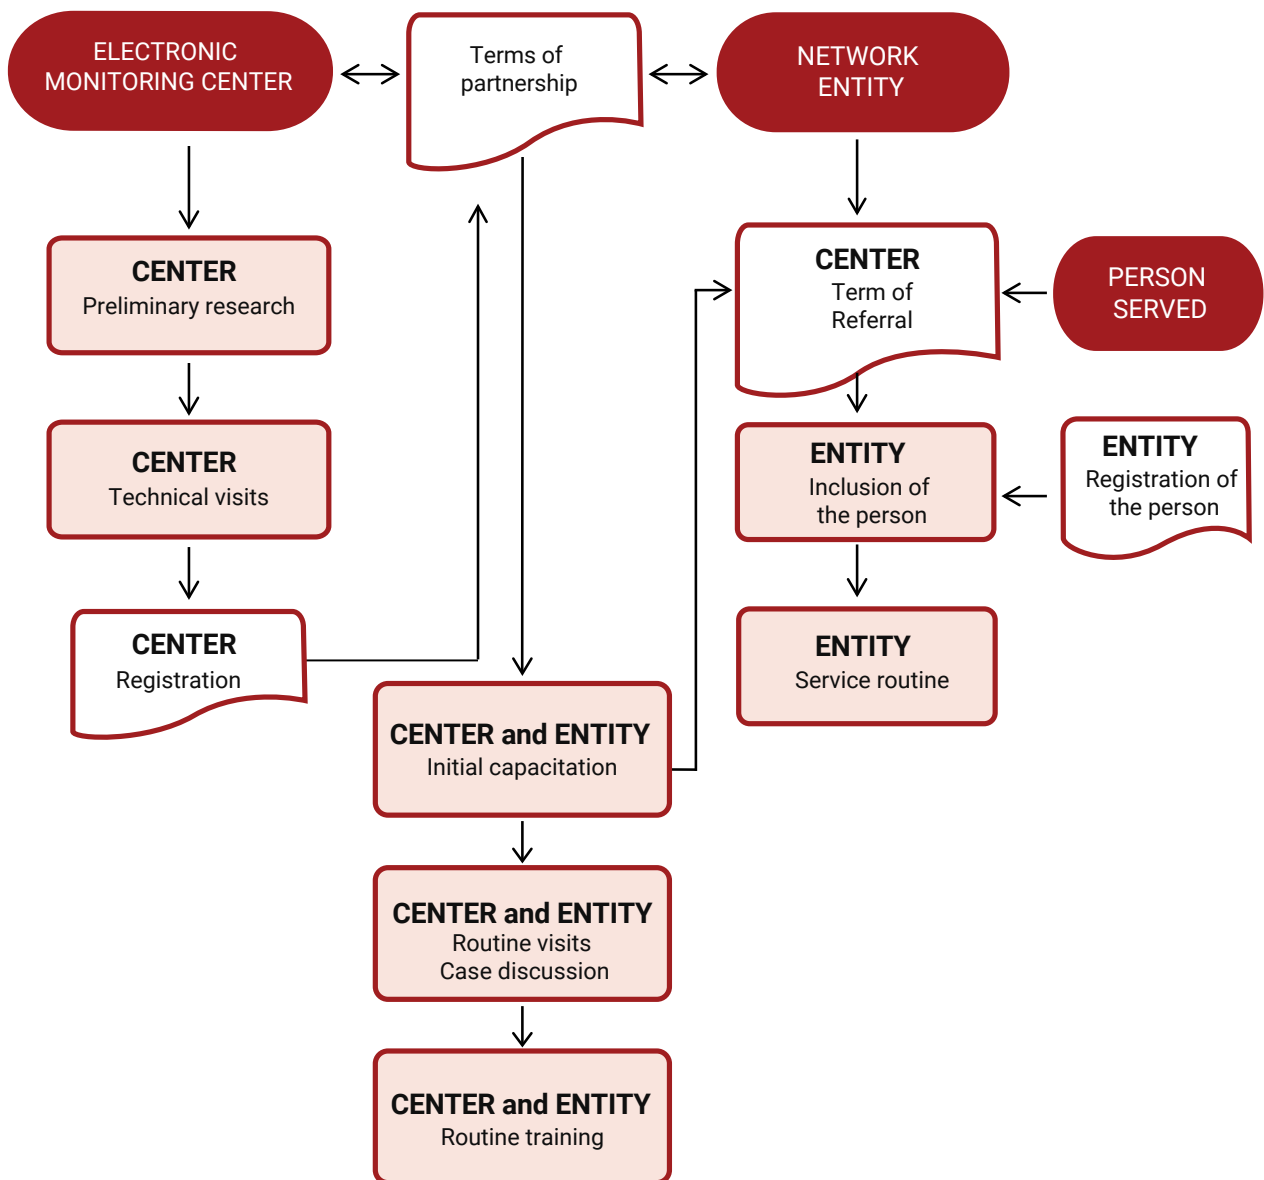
ELECTRONIC MONITORING CENTER

Terms of partnership

NETWORK ENTITY

CENTER
Preliminary research

CENTER
Technical visits

CENTER
Registration

CENTER and ENTITY
Initial capacitation

CENTER and ENTITY
Routine visits
Case discussion

CENTER and ENTITY
Routine training

CENTER
Term of Referral

PERSON SERVED

ENTITY
Inclusion of the person

ENTITY
Registration of the person

ENTITY
Service routine